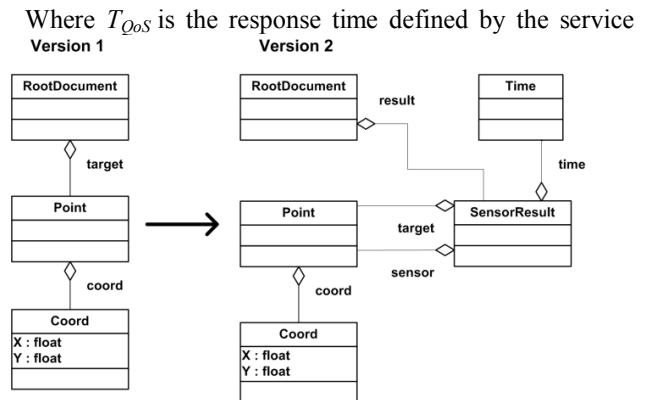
Where $T_{QoS}$ is the response time defined by the service

Version 1

RootDocument

target

Point

coord

Coord

X : float

Y : float

Version 2

RootDocument

result

Time

time

Point

target

SensorResult

sensor

coord

Coord

X : float

Y : float